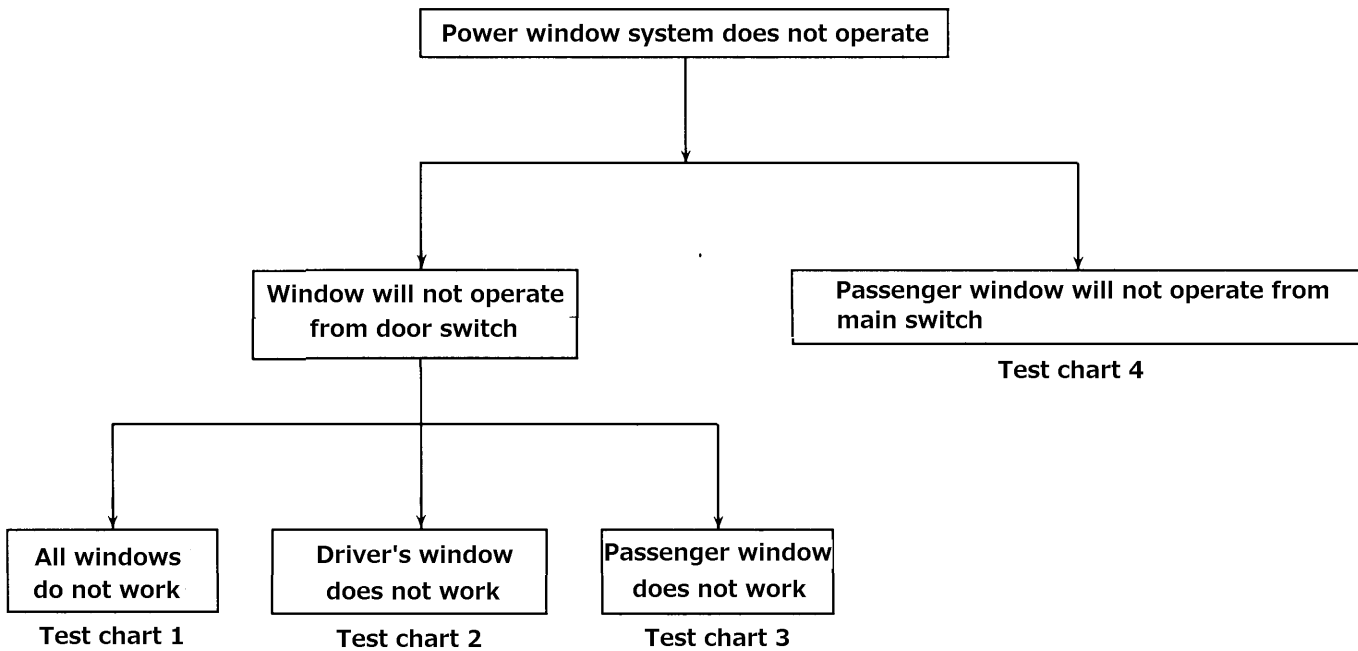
Power window system does not operate

Window will not operate from door switch

Passenger window will not operate from main switch

Test chart 4

All windows do not work

Test chart 1

Driver's window does not work

Test chart 2

Passenger window does not work

Test chart 3